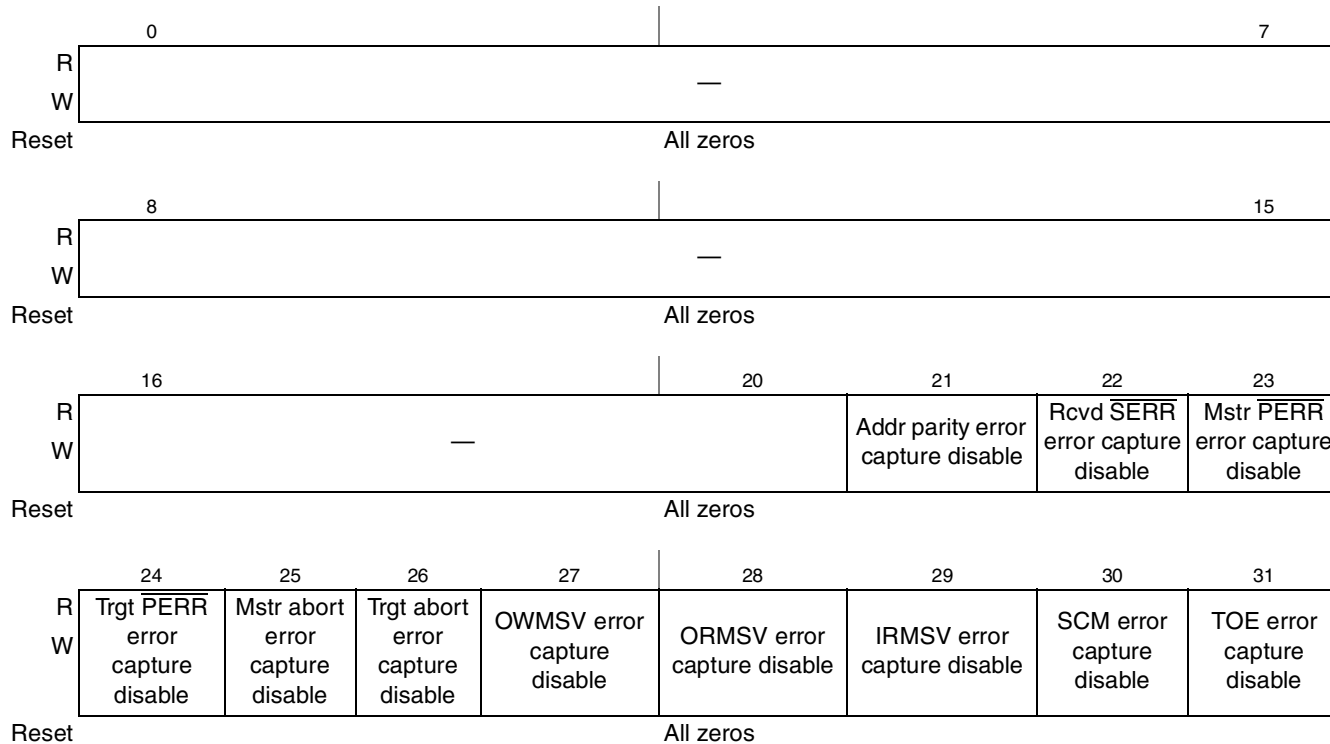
| | 0 | | 7 |
|---|---|---|---|
| R W | — | | |
| Reset | All zeros | | |

| | 8 | | 15 |
|---|---|---|---|
| R W | — | | |
| Reset | All zeros | | |

| | 16–20 | 21 | 22 | 23 |
|---|---|---|---|---|
| R W | — | Addr parity error capture disable | Rcvd $\overline{SERR}$ error capture disable | Mstr $\overline{PERR}$ error capture disable |
| Reset | All zeros | | | |

| | 24 | 25 | 26 | 27 | 28 | 29 | 30 | 31 |
|---|---|---|---|---|---|---|---|---|
| R W | Trgt $\overline{PERR}$ error capture disable | Mstr abort error capture disable | Trgt abort error capture disable | OWMSV error capture disable | ORMSV error capture disable | IRMSV error capture disable | SCM error capture disable | TOE error capture disable |
| Reset | All zeros | | | | | | | |